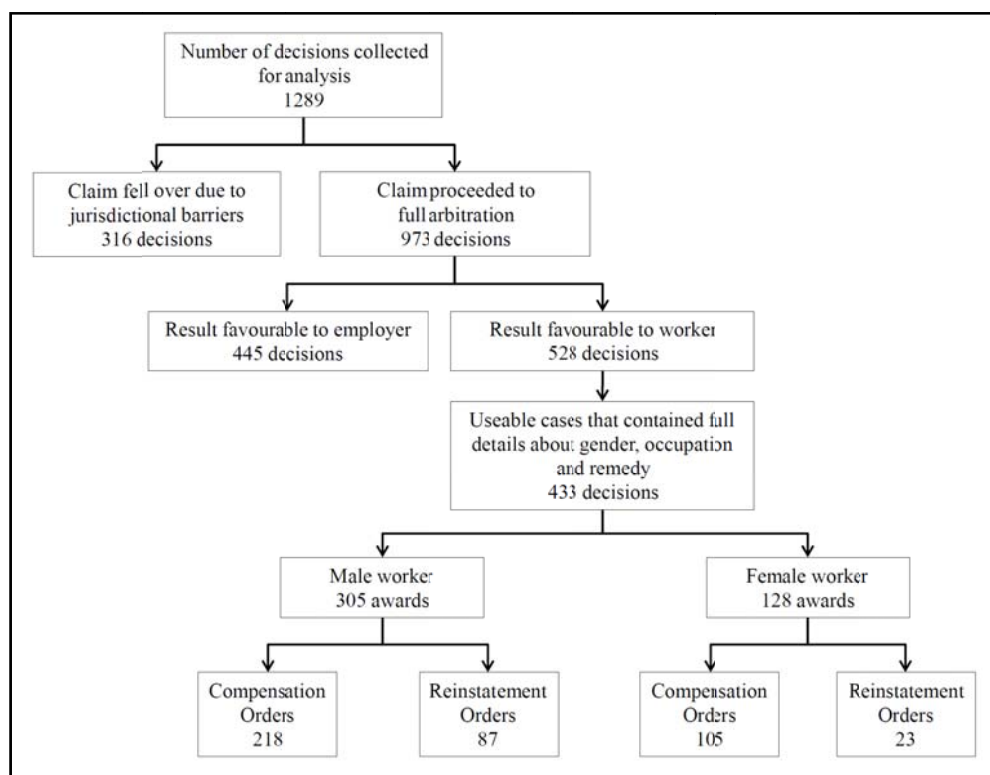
Number of decisions collected for analysis
1289

Claim fell over due to jurisdictional barriers
316 decisions

Claim proceeded to full arbitration
973 decisions

Result favourable to employer
445 decisions

Result favourable to worker
528 decisions

Useable cases that contained full details about gender, occupation and remedy
433 decisions

Male worker
305 awards

Female worker
128 awards

Compensation Orders
218

Reinstatement Orders
87

Compensation Orders
105

Reinstatement Orders
23